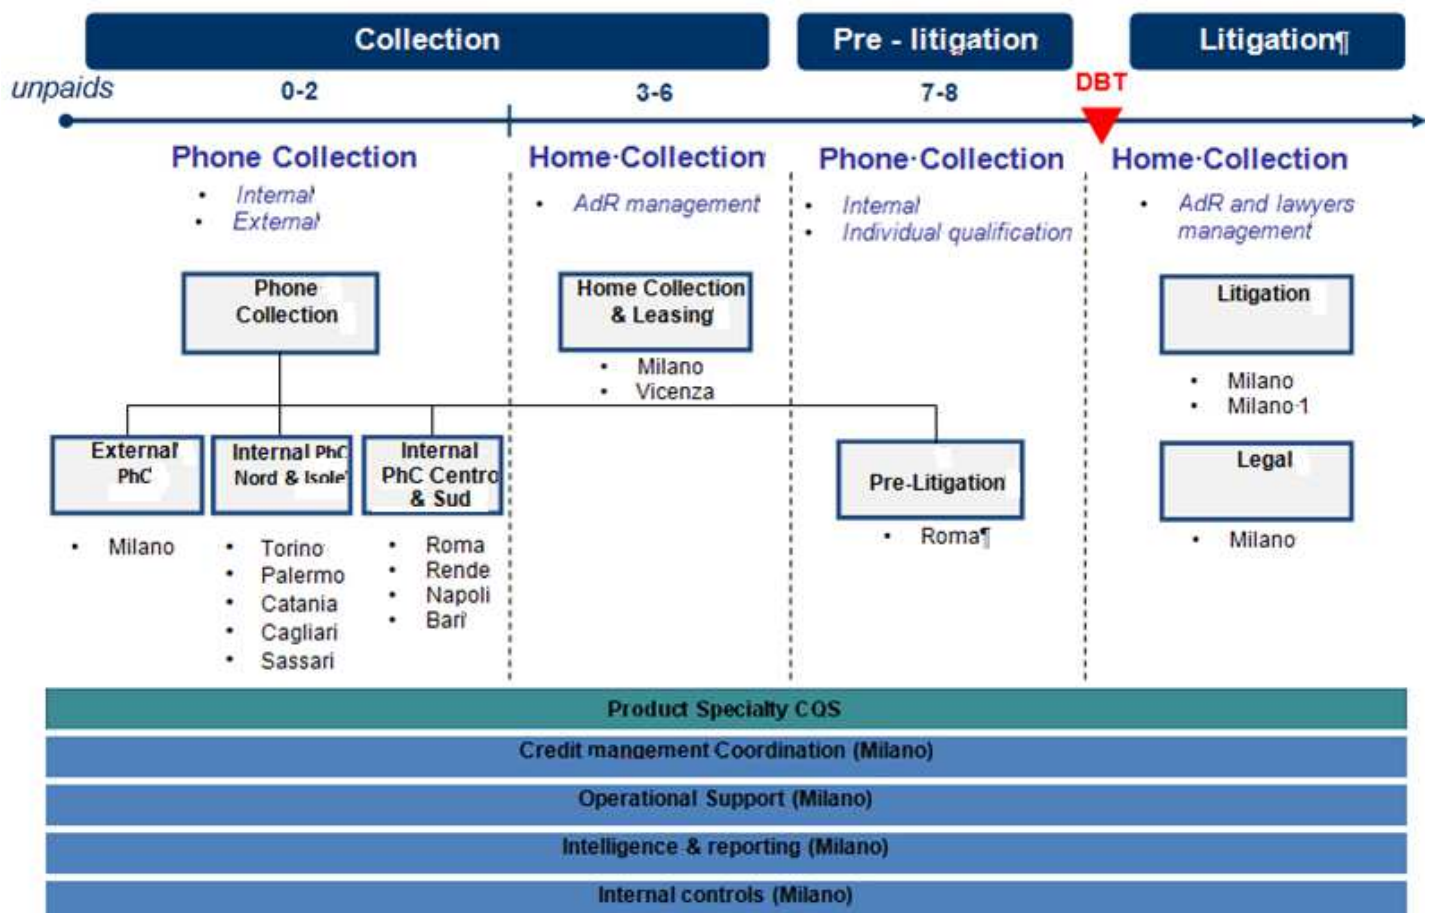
Collection

Pre - litigation

Litigation¶

unpaids

0-2

3-6

7-8

DBT

Phone Collection

- Internal
- External

Home·Collection

- AdR management

Phone·Collection

- Internal
- Individual qualification

Home·Collection

- AdR and lawyers management

Phone Collection

Home Collection & Leasing

- Milano
- Vicenza

Litigation

- Milano
- Milano·1

External PhC

- Milano

Internal PhC Nord & Isole

- Torino
- Palermo
- Catania
- Cagliari
- Sassari

Internal PhC Centro & Sud

- Roma
- Rende
- Napoli
- Bari

Pre-Litigation

- Roma¶

Legal

- Milano

Product Specialty CQS

Credit mangement Coordination (Milano)

Operational Support (Milano)

Intelligence & reporting (Milano)

Internal controls (Milano)